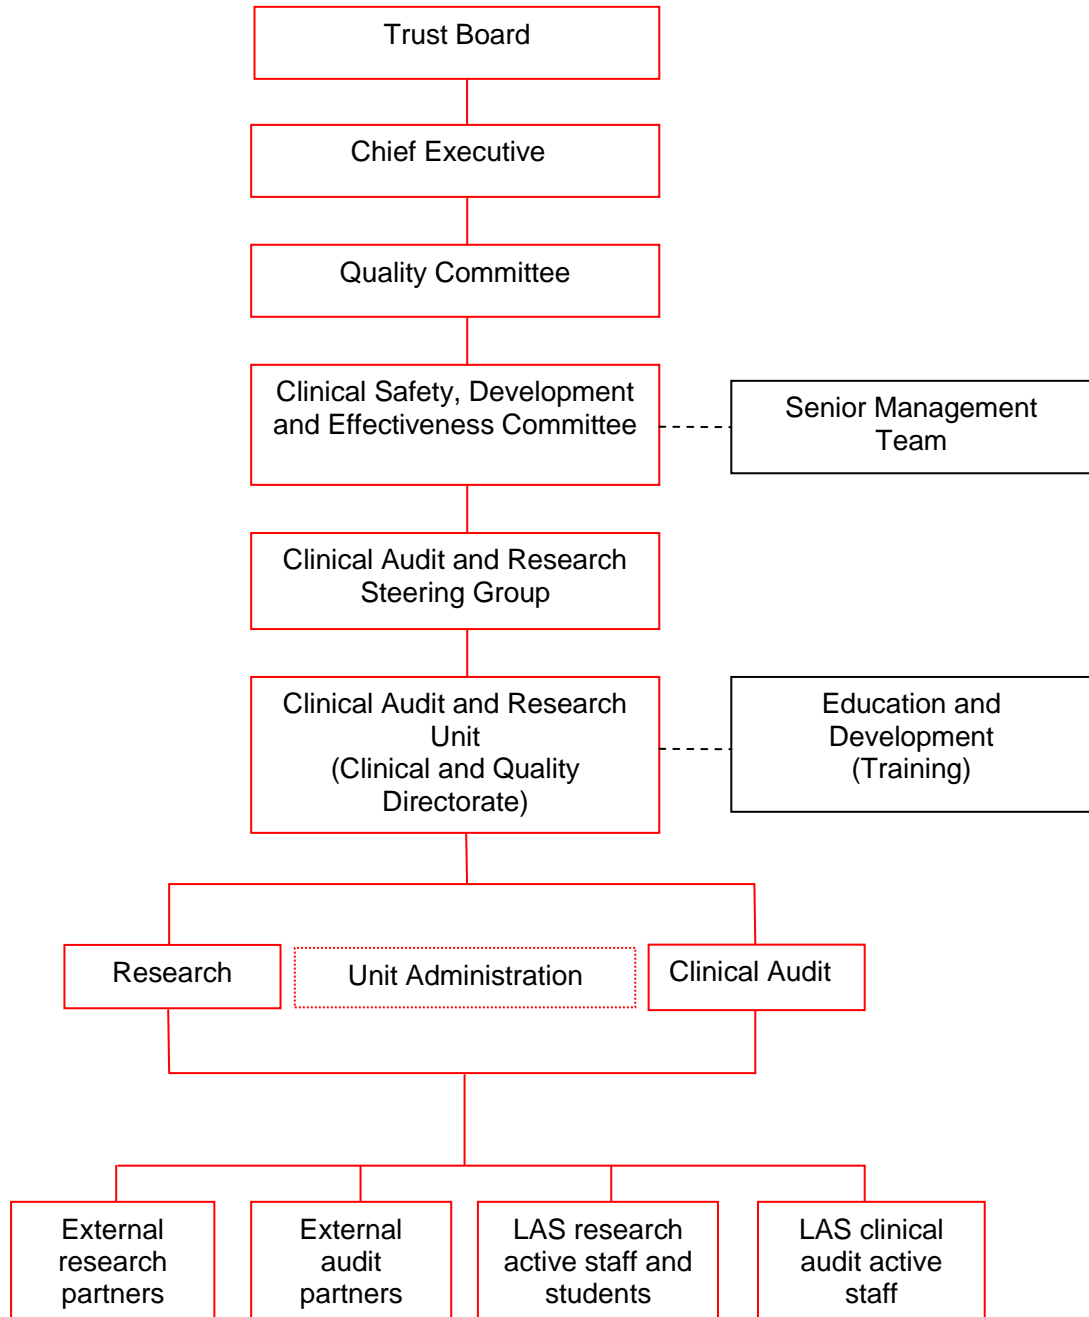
Trust Board

Chief Executive

Quality Committee

Clinical Safety, Development and Effectiveness Committee

Senior Management Team

Clinical Audit and Research Steering Group

Clinical Audit and Research Unit (Clinical and Quality Directorate)

Education and Development (Training)

Research

Unit Administration

Clinical Audit

External research partners

External audit partners

LAS research active staff and students

LAS clinical audit active staff